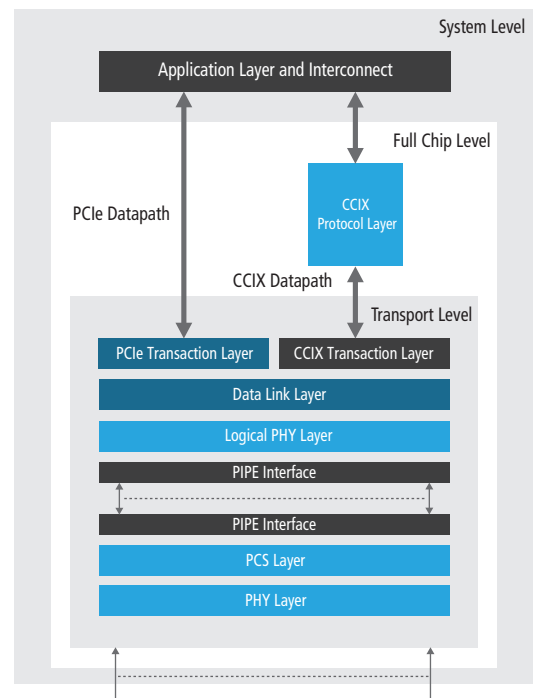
System Level

Application Layer and Interconnect

Full Chip Level

PCIe Datapath

CCIX Protocol Layer

CCIX Datapath

Transport Level

PCIe Transaction Layer

CCIX Transaction Layer

Data Link Layer

Logical PHY Layer

PIPE Interface

PIPE Interface

PCS Layer

PHY Layer